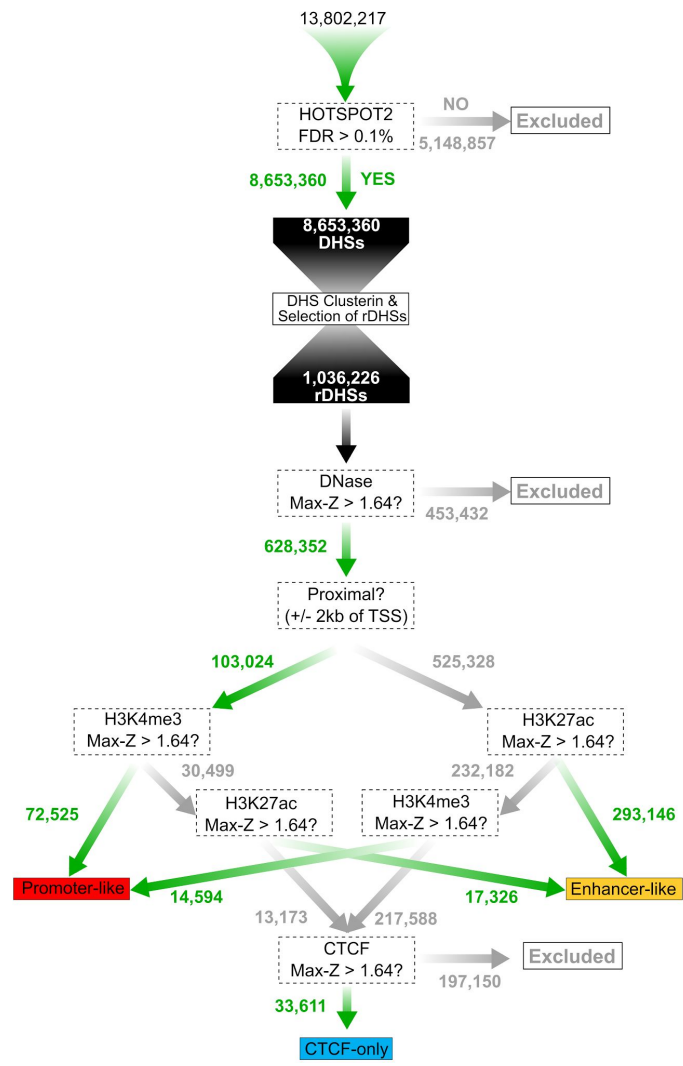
13,802,217

HOTSPOT2
FDR > 0.1%

NO

Excluded

5,148,857

8,653,360

YES

8,653,360
DHSs

DHS Clusterin &
Selection of rDHSs

1,036,226
rDHSs

DNase
Max-Z > 1.64?

Excluded

453,432

628,352

Proximal?
(+/- 2kb of TSS)

103,024

525,328

H3K4me3
Max-Z > 1.64?

H3K27ac
Max-Z > 1.64?

30,499

232,182

72,525

H3K27ac
Max-Z > 1.64?

H3K4me3
Max-Z > 1.64?

293,146

Promoter-like

14,594

17,326

Enhancer-like

13,173

217,588

CTCF
Max-Z > 1.64?

Excluded

197,150

33,611

CTCF-only